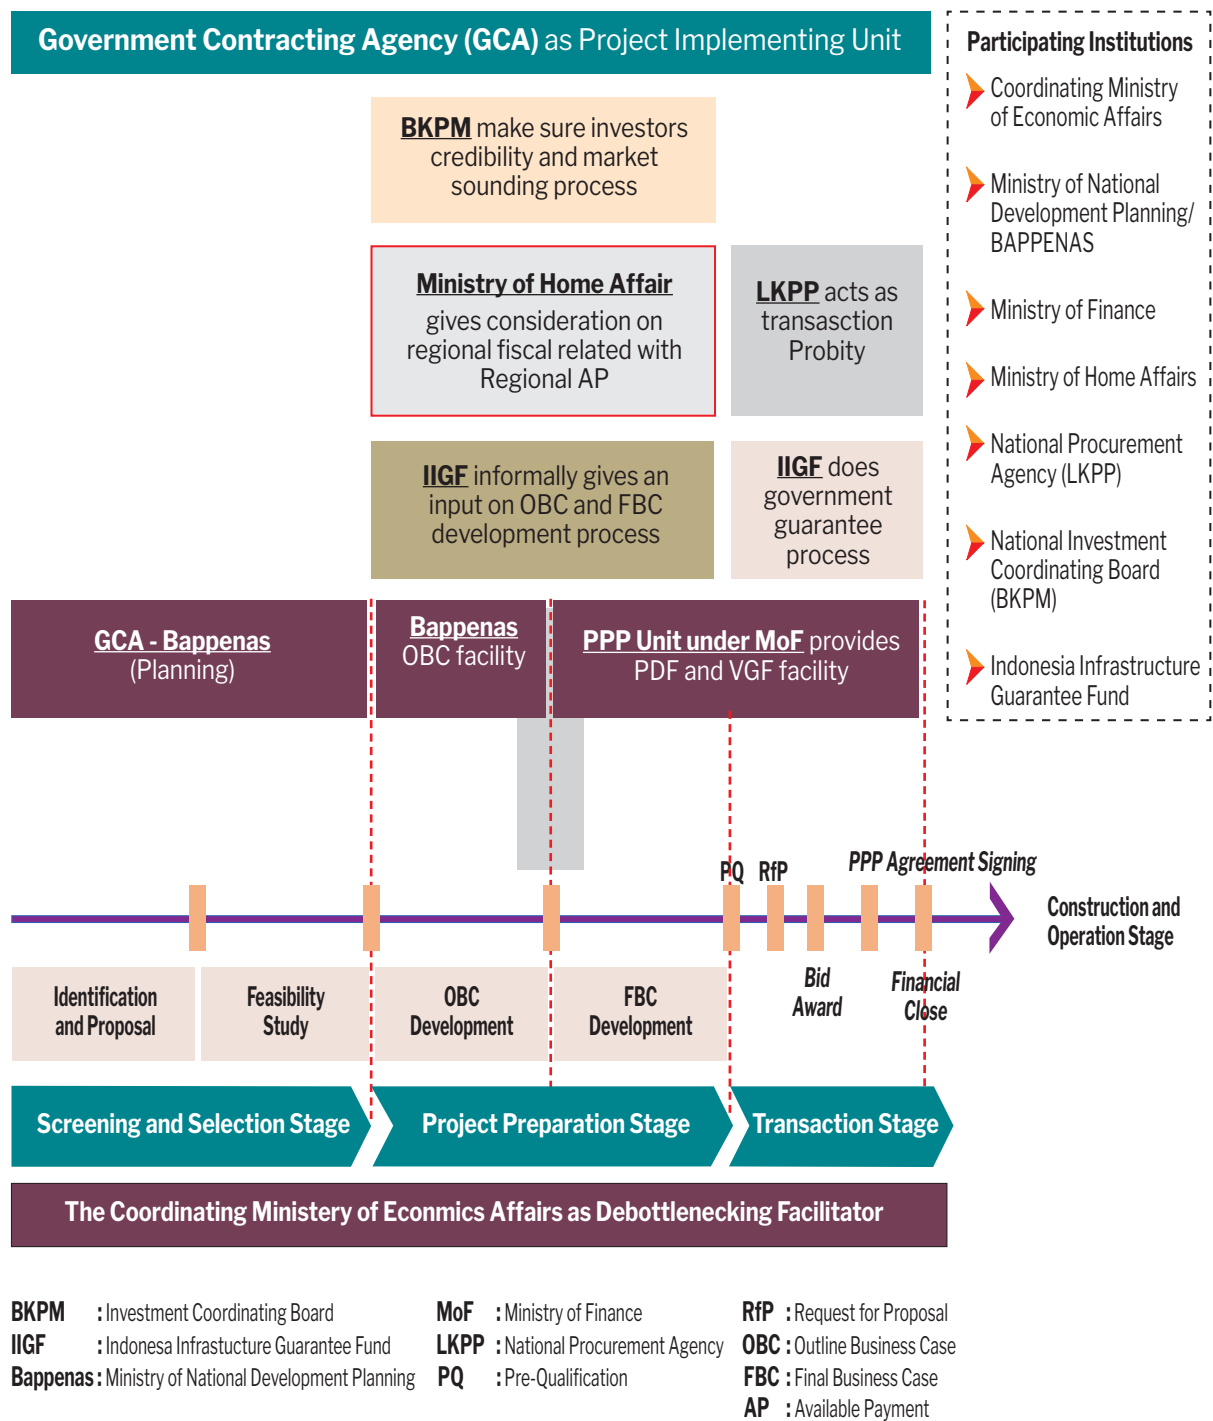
Government Contracting Agency (GCA) as Project Implementing Unit

Participating Institutions

Coordinating Ministry of Economic Affairs

Ministry of National Development Planning/ BAPPENAS

Ministry of Finance

Ministry of Home Affairs

National Procurement Agency (LKPP)

National Investment Coordinating Board (BKPM)

Indonesia Infrastructure Guarantee Fund

BKPM make sure investors credibility and market sounding process

Ministry of Home Affair gives consideration on regional fiscal related with Regional AP

LKPP acts as transasction Probity

IIGF informally gives an input on OBC and FBC development process

IIGF does government guarantee process

GCA - Bappenas (Planning)

Bappenas OBC facility

PPP Unit under MoF provides PDF and VGF facility

PQ RfP

PPP Agreement Signing

Construction and Operation Stage

Identification and Proposal

Feasibility Study

OBC Development

FBC Development

Bid Award

Financial Close

Screening and Selection Stage

Project Preparation Stage

Transaction Stage

The Coordinating Ministry of Econmics Affairs as Debottlenecking Facilitator

BKPM : Investment Coordinating Board
IIGF : Indonesa Infrastucture Guarantee Fund
Bappenas : Ministry of National Development Planning

MoF : Ministry of Finance
LKPP : National Procurement Agency
PQ : Pre-Qualification

RfP : Request for Proposal
OBC : Outline Business Case
FBC : Final Business Case
AP : Available Payment